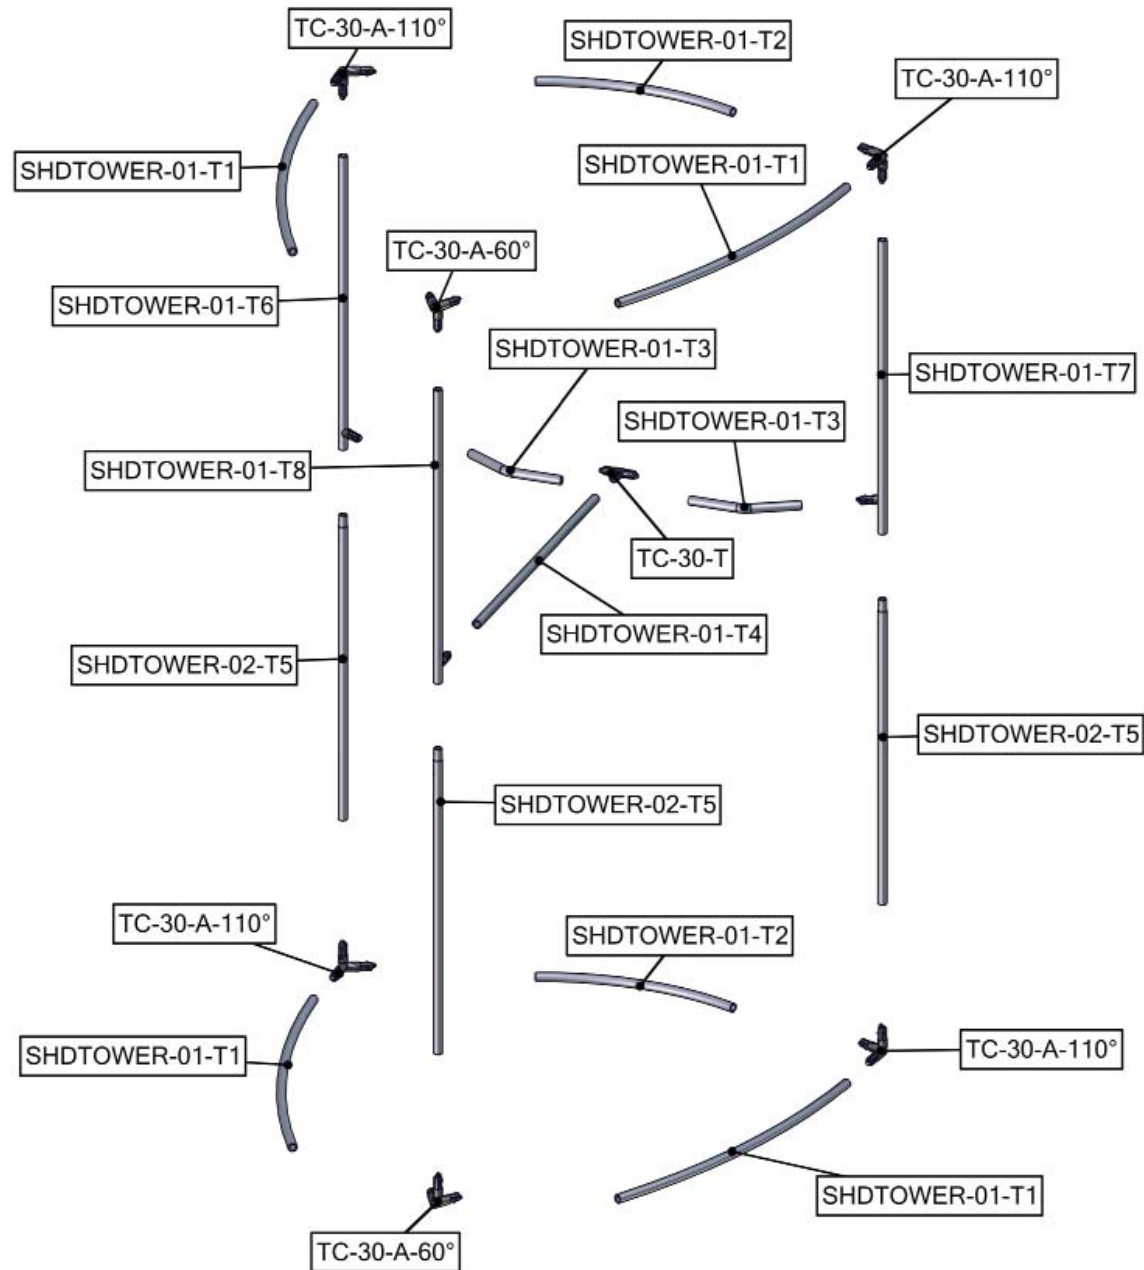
TC-30-A-110°

SHDTOWER-01-T2

TC-30-A-110°

SHDTOWER-01-T1

SHDTOWER-01-T1

TC-30-A-60°

SHDTOWER-01-T6

SHDTOWER-01-T3

SHDTOWER-01-T7

SHDTOWER-01-T3

SHDTOWER-01-T8

TC-30-T

SHDTOWER-01-T4

SHDTOWER-02-T5

SHDTOWER-02-T5

SHDTOWER-02-T5

TC-30-A-110°

SHDTOWER-01-T2

SHDTOWER-01-T1

TC-30-A-110°

SHDTOWER-01-T1

TC-30-A-60°